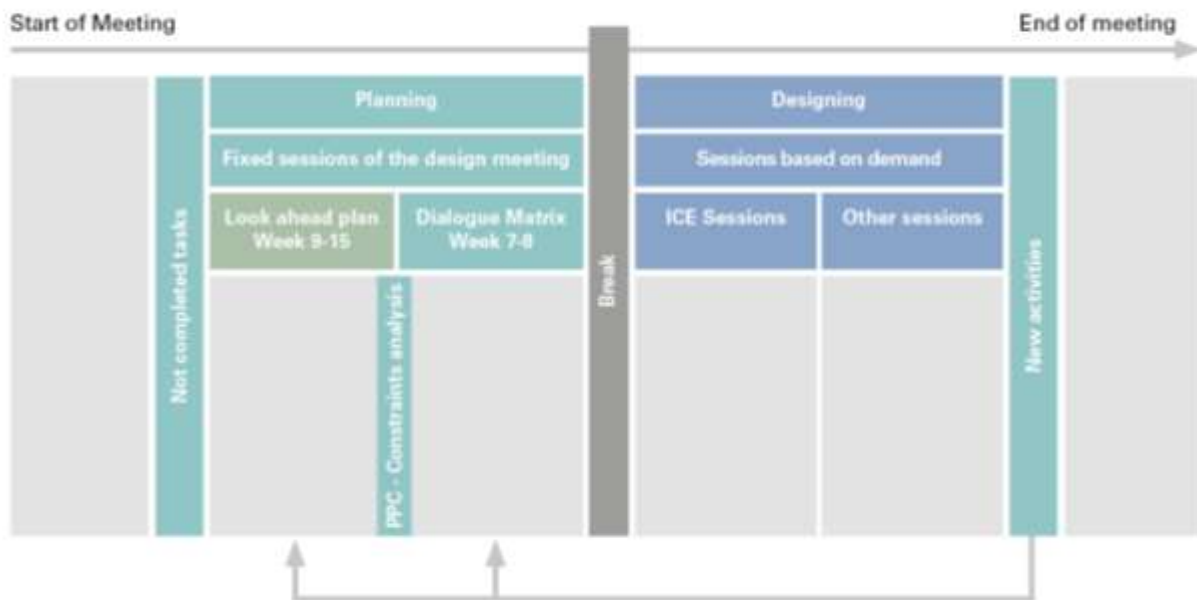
Start of Meeting

End of meeting

Not completed tasks

Planning

Fixed sessions of the design meeting

Look ahead plan
Week 9-15

Dialogue Matrix
Week 7-8

PPC - Constraints analysis

Break

Designing

Sessions based on demand

ICE Sessions

Other sessions

New activities